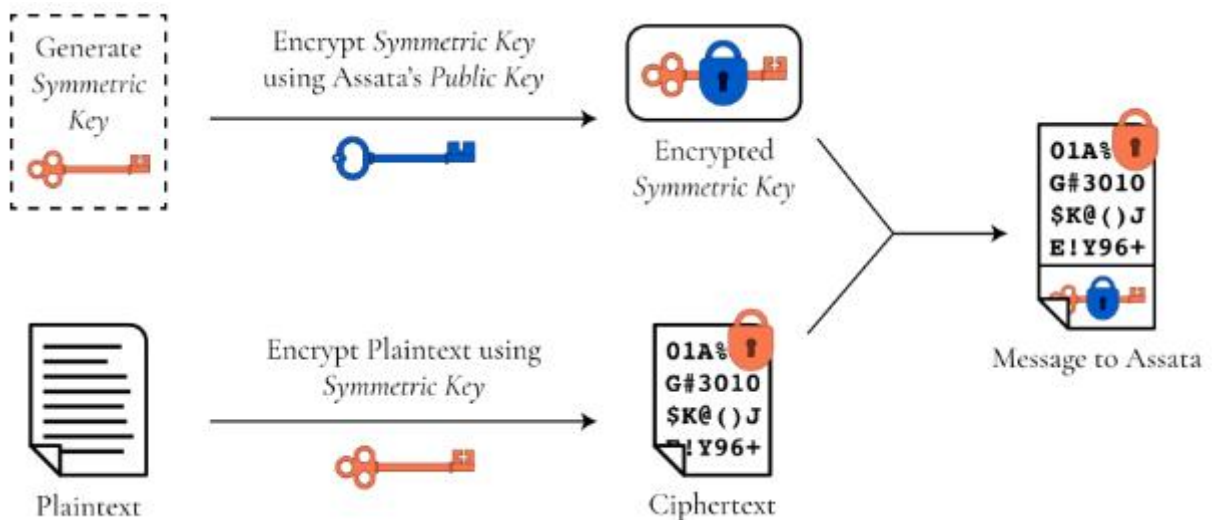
Generate Symmetric Key

Encrypt Symmetric Key using Assata's Public Key

Encrypted Symmetric Key

01A%
G#3010
$K@()J
E!Y96+

Message to Assata

Plaintext

Encrypt Plaintext using Symmetric Key

01A%
G#3010
$K@()J
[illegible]!Y96+

Ciphertext